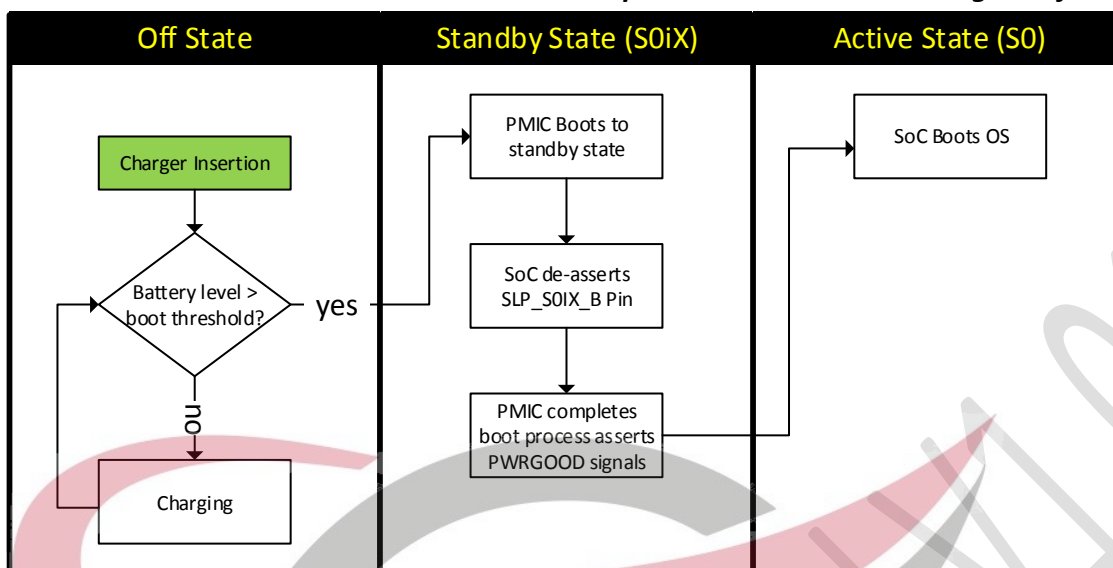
Off State

Standby State (S0iX)

Active State (S0)

Charger Insertion

Battery level > boot threshold?

yes

no

Charging

PMIC Boots to standby state

SoC de-asserts SLP_S0IX_B Pin

PMIC completes boot process asserts PWRGOOD signals

SoC Boots OS